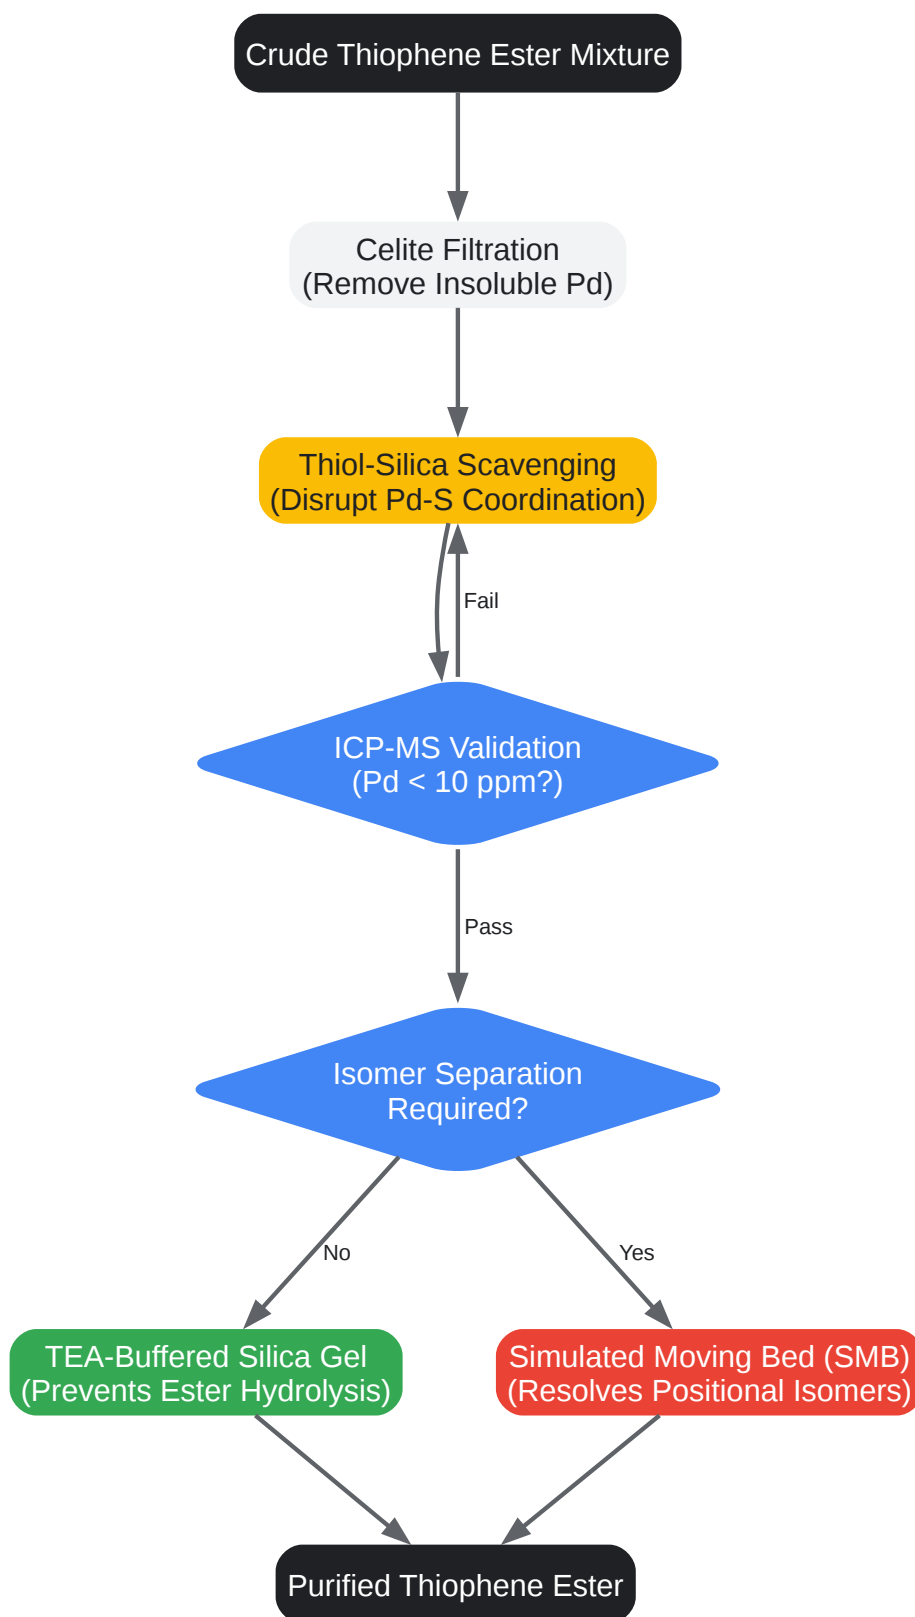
Crude Thiophene Ester Mixture

Celite Filtration
(Remove Insoluble Pd)

Thiol-Silica Scavenging
(Disrupt Pd-S Coordination)

Fail

ICP-MS Validation
(Pd < 10 ppm?)

Pass

Isomer Separation
Required?

No

Yes

TEA-Buffered Silica Gel
(Prevents Ester Hydrolysis)

Simulated Moving Bed (SMB)
(Resolves Positional Isomers)

Purified Thiophene Ester